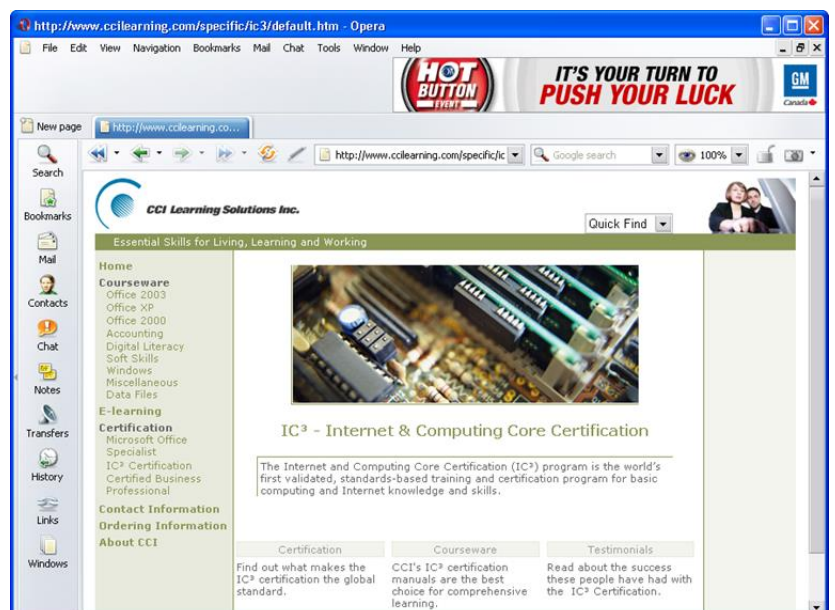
http://www.ccilearning.com/specific/ic3/default.htm - Opera

File Edit View Navigation Bookmarks Mail Chat Tools Window Help

HOT BUTTON EVENT

IT'S YOUR TURN TO PUSH YOUR LUCK

GM Canada

New page

http://www.ccilearning.co...

http://www.ccilearning.com/specific/ic

Google search

100%

Search

Bookmarks

Mail

Contacts

Chat

Notes

Transfers

History

Links

Windows

CCI Learning Solutions Inc.

Quick Find

Essential Skills for Living, Learning and Working

Home
Courseware
Office 2003
Office XP
Office 2000
Accounting
Digital Literacy
Soft Skills
Windows
Miscellaneous
Data Files
E-learning
Certification
Microsoft Office Specialist
IC³ Certification
Certified Business Professional
Contact Information
Ordering Information
About CCI

IC³ - Internet & Computing Core Certification

The Internet and Computing Core Certification (IC³) program is the world's first validated, standards-based training and certification program for basic computing and Internet knowledge and skills.

Certification

Find out what makes the IC³ certification the global standard.

Courseware

CCI's IC³ certification manuals are the best choice for comprehensive learning.

Testimonials

Read about the success these people have had with the IC³ Certification.